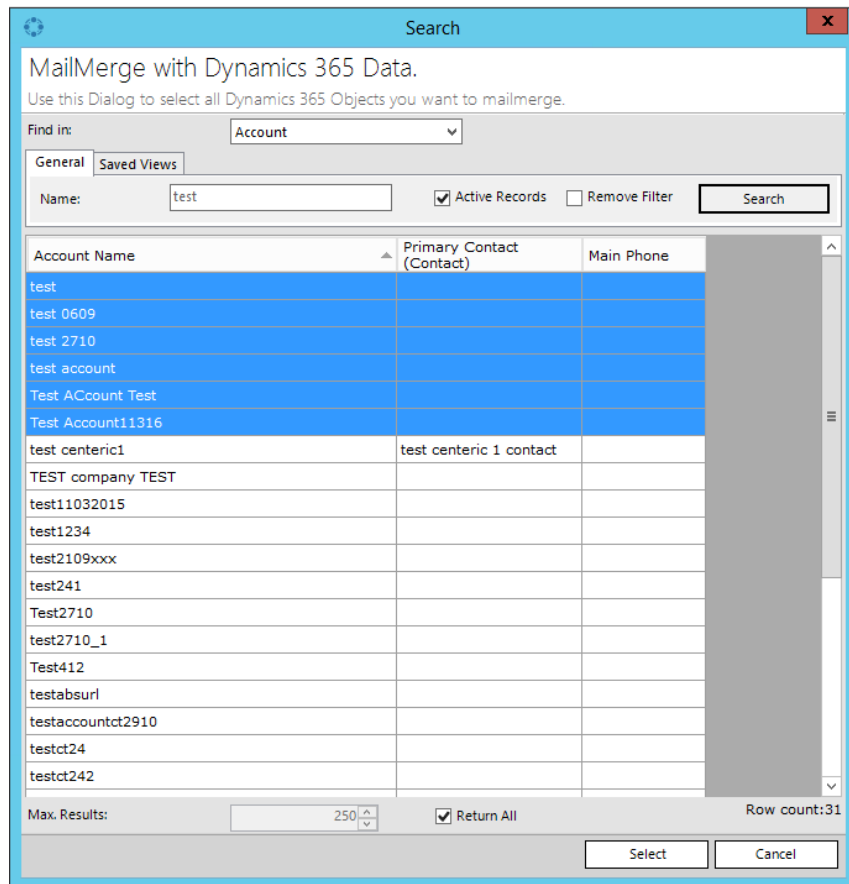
Search

MailMerge with Dynamics 365 Data.

Use this Dialog to select all Dynamics 365 Objects you want to mailmerge.

Find in: Account

General | Saved Views

Name: test

Active Records

Remove Filter

Search

| Account Name | Primary Contact (Contact) | Main Phone |
|---|---|---|
| test | | |
| test 0609 | | |
| test 2710 | | |
| test account | | |
| Test ACcount Test | | |
| Test Account11316 | | |
| test centeric1 | test centeric 1 contact | |
| TEST company TEST | | |
| test11032015 | | |
| test1234 | | |
| test2109xxx | | |
| test241 | | |
| Test2710 | | |
| test2710_1 | | |
| Test412 | | |
| testabsurl | | |
| testaccountct2910 | | |
| testct24 | | |
| testct242 | | |

Max. Results: 250

Return All

Row count:31

Select

Cancel